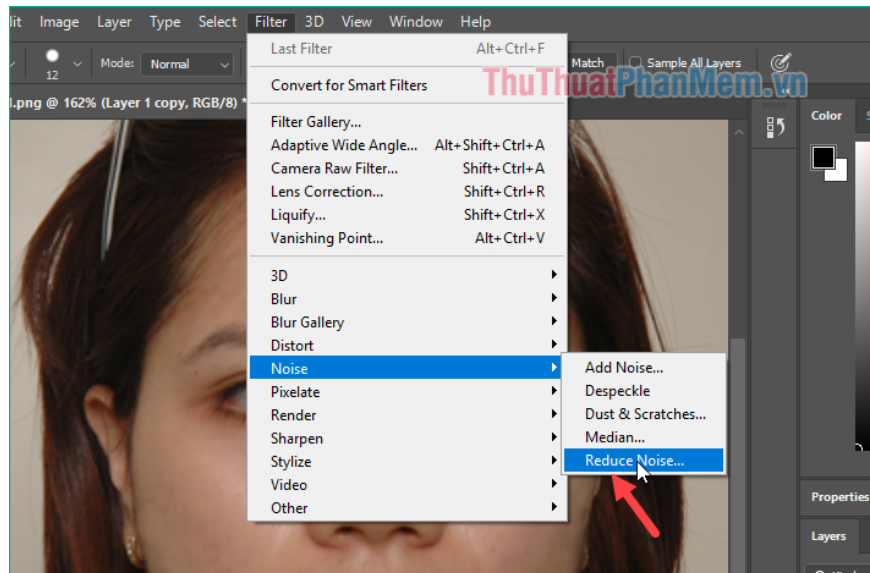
lit Image Layer Type Select Filter 3D View Window Help

12 Mode: Normal

Last Filter Alt+Ctrl+F

Convert for Smart Filters

Filter Gallery...
Adaptive Wide Angle... Alt+Shift+Ctrl+A
Camera Raw Filter... Shift+Ctrl+A
Lens Correction... Shift+Ctrl+R
Liquify... Shift+Ctrl+X
Vanishing Point... Alt+Ctrl+V

3D
Blur
Blur Gallery
Distort
Noise
Pixelate
Render
Sharpen
Stylize
Video
Other

Add Noise...
Despeckle
Dust & Scratches...
Median...
Reduce Noise...

Match Sample All Layers

ThuThuatPhanMem.vn

l.png @ 162% (Layer 1 copy, RGB/8) *

Color

Properties

Layers